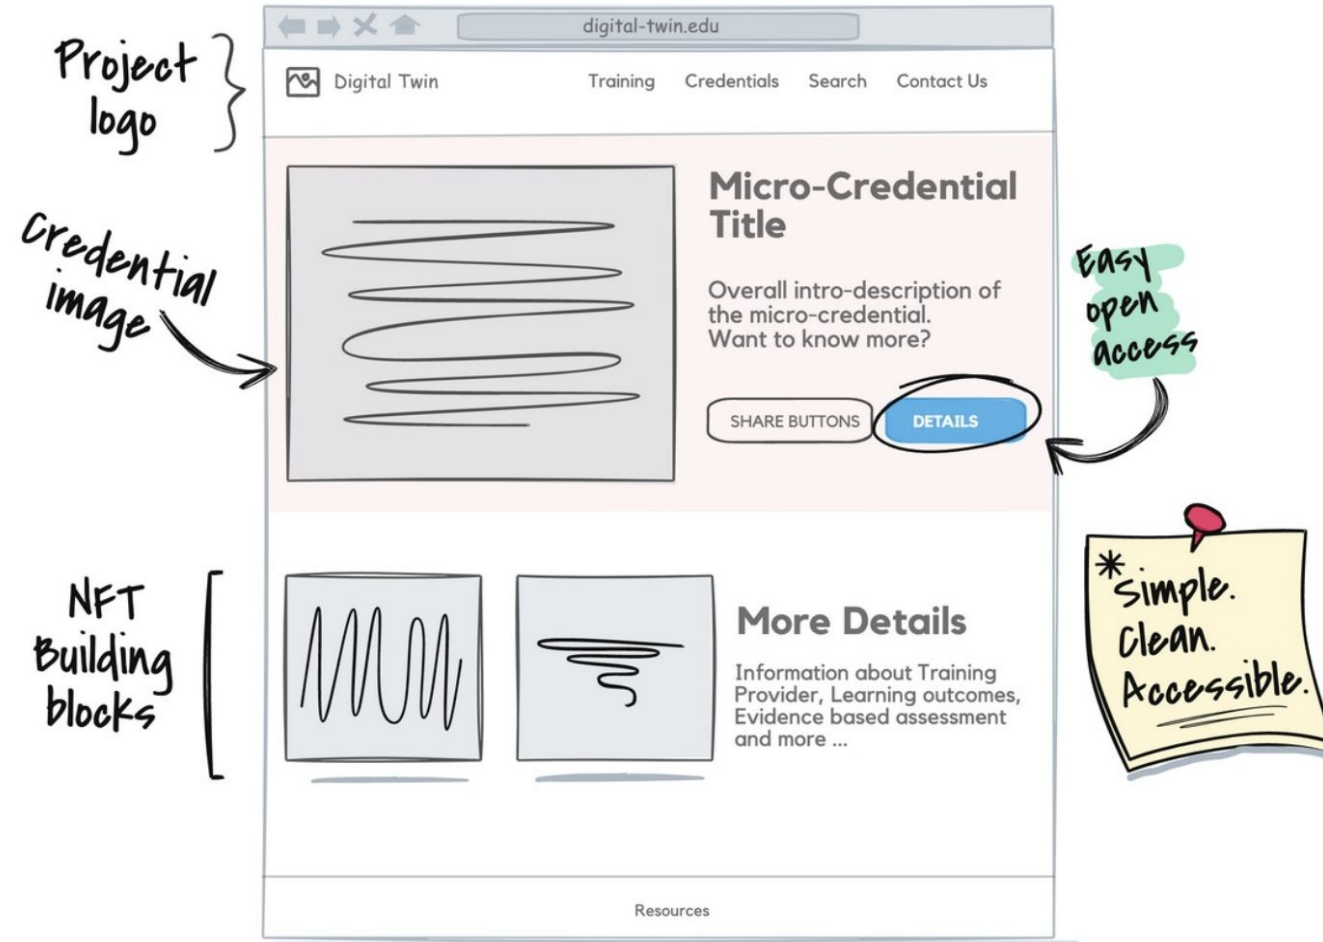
digital-twin.edu

Project logo

Digital Twin

Training Credentials Search Contact Us

Credential image

Micro-Credential Title

Overall intro-description of the micro-credential. Want to know more?

Easy open access

SHARE BUTTONS

DETAILS

NFT Building blocks

More Details

Information about Training Provider, Learning outcomes, Evidence based assessment and more ...

*Simple. Clean. Accessible.

Resources